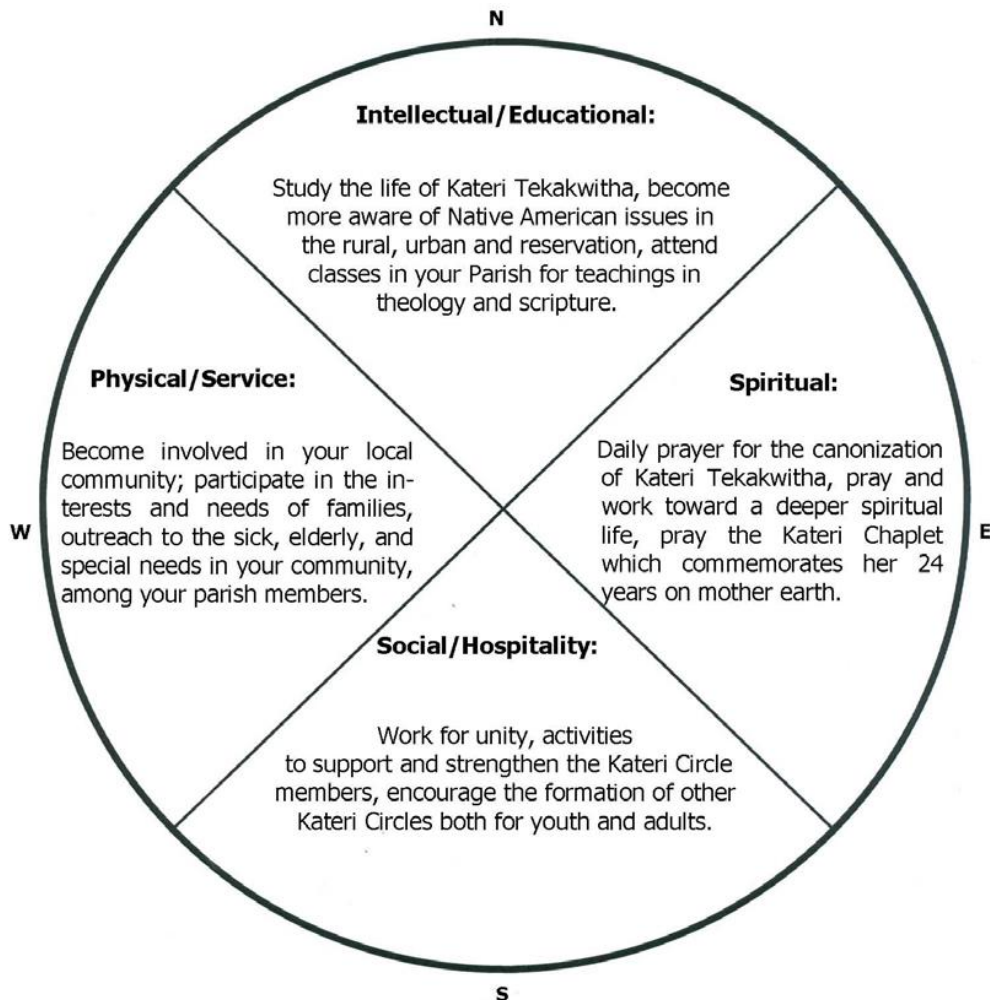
N

Intellectual/Educational:

Study the life of Kateri Tekakwitha, become more aware of Native American issues in the rural, urban and reservation, attend classes in your Parish for teachings in theology and scripture.

Physical/Service:

Become involved in your local community; participate in the interests and needs of families, outreach to the sick, elderly, and special needs in your community, among your parish members.

W

Spiritual:

Daily prayer for the canonization of Kateri Tekakwitha, pray and work toward a deeper spiritual life, pray the Kateri Chaplet which commemorates her 24 years on mother earth.

E

Social/Hospitality:

Work for unity, activities to support and strengthen the Kateri Circle members, encourage the formation of other Kateri Circles both for youth and adults.

S